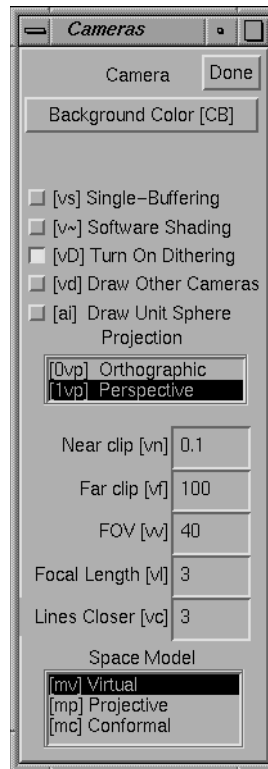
Cameras

Camera
Done

Background Color [CB]

[vs] Single-Buffering
[v~] Software Shading
[vD] Turn On Dithering
[vd] Draw Other Cameras
[ai] Draw Unit Sphere

Projection
[0vp] Orthographic
[1vp] Perspective

Near clip [vn] 0.1
Far clip [vf] 100
FOV [vv] 40
Focal Length [vl] 3
Lines Closer [vc] 3

Space Model
[mv] Virtual
[mp] Projective
[mc] Conformal